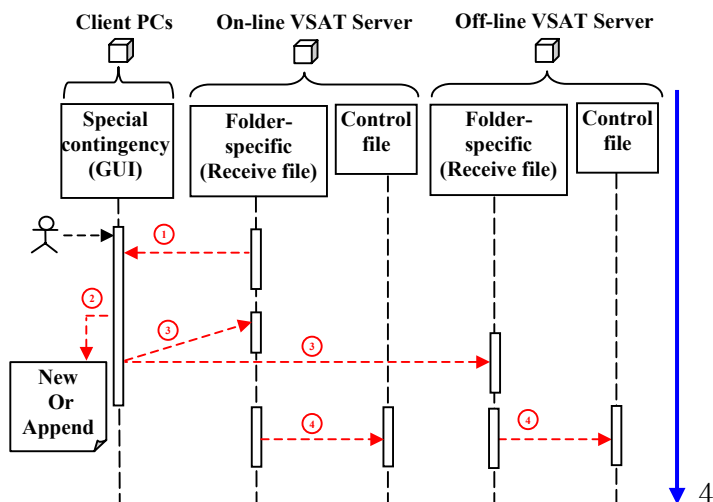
Client PCs

On-line VSAT Server

Off-line VSAT Server

Special contingency (GUI)

Folder-specific (Receive file)

Control file

Folder-specific (Receive file)

Control file

1

2

3

3

New Or Append

4

4

4